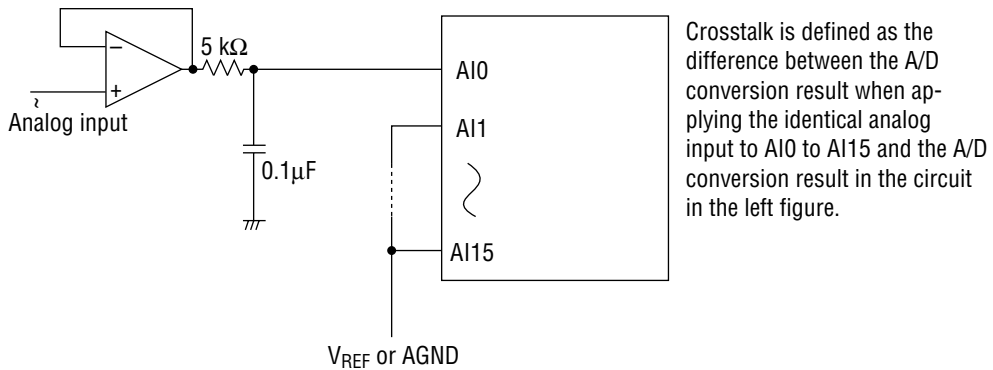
−
+
Analog input
5 kΩ
0.1μF
AI0
AI1
AI15
$V_{REF}$ or AGND

Crosstalk is defined as the difference between the A/D conversion result when applying the identical analog input to AI0 to AI15 and the A/D conversion result in the circuit in the left figure.